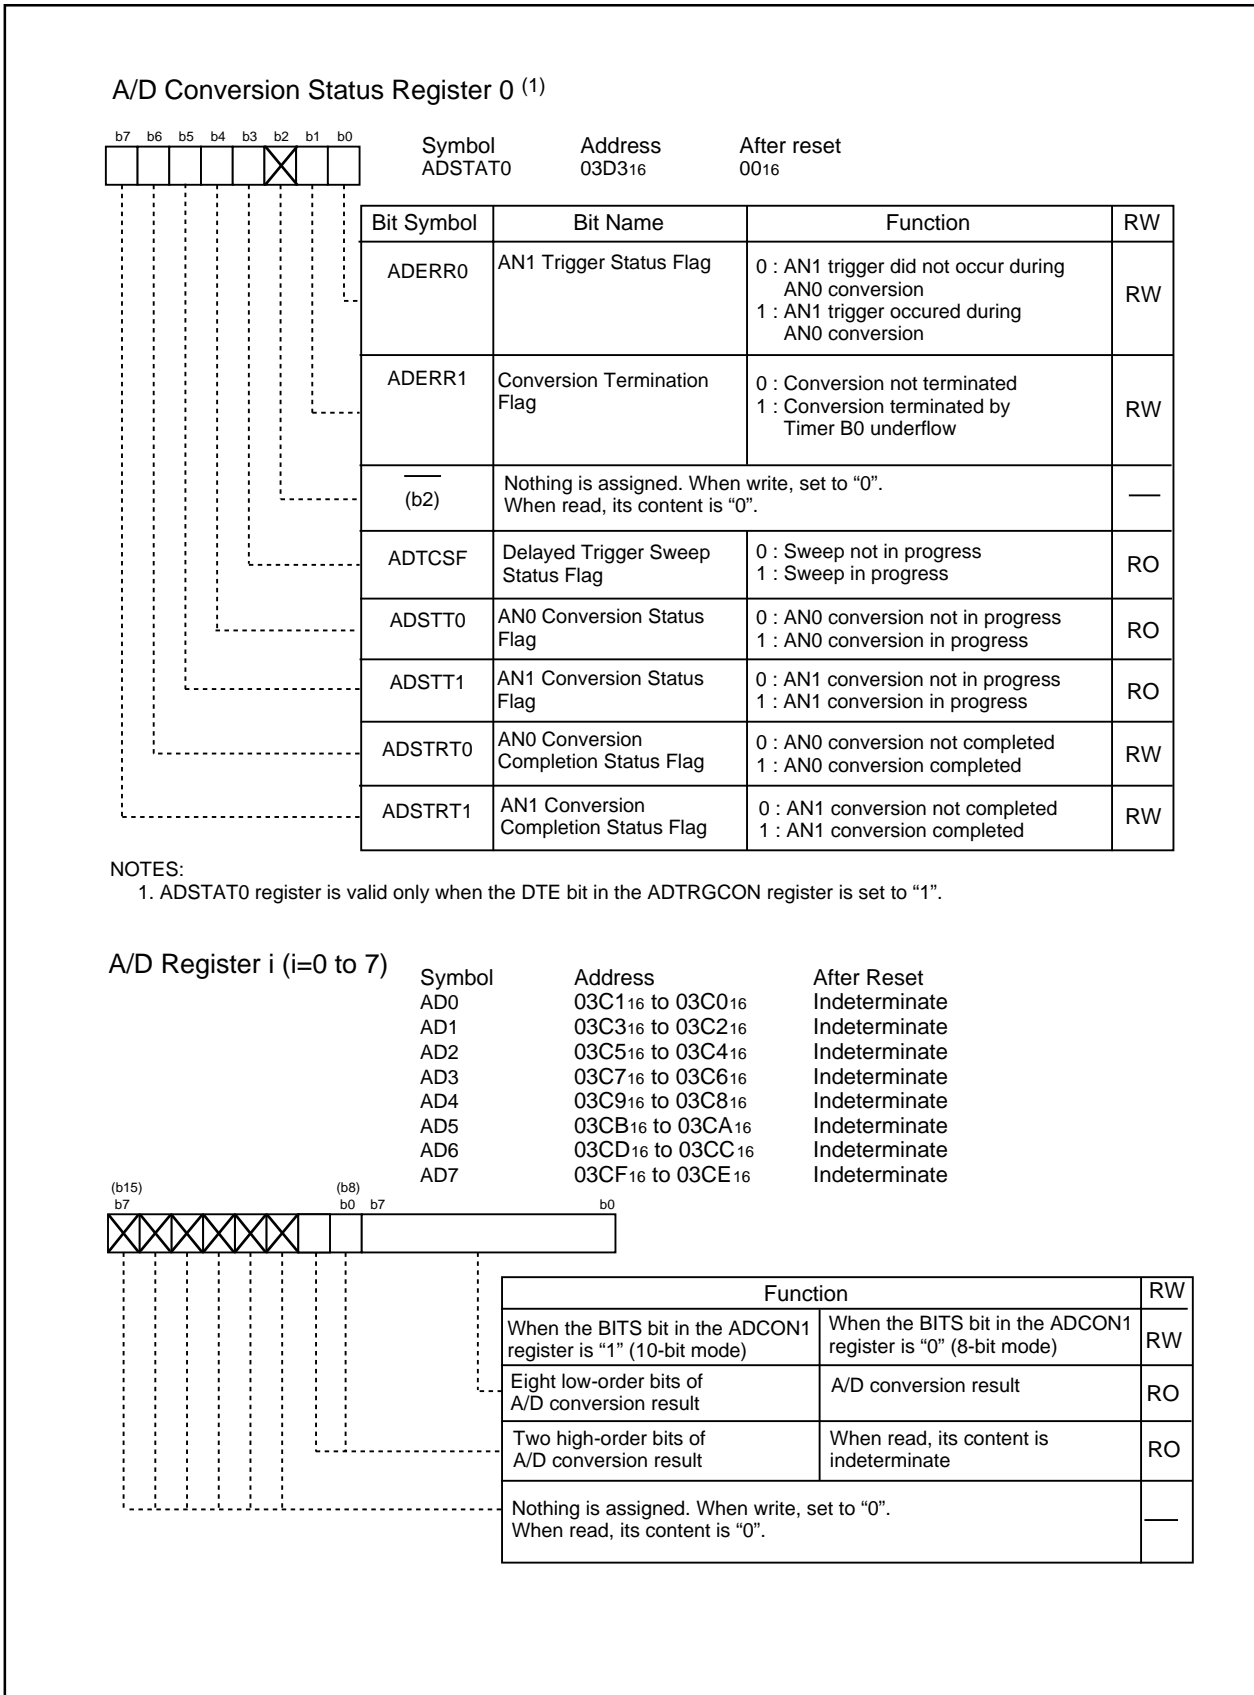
A/D Conversion Status Register 0 $^{(1)}$

b7 b6 b5 b4 b3 b2 b1 b0

Symbol ADSTAT0 Address $03D3_{16}$ After reset $00_{16}$

| Bit Symbol | Bit Name | Function | RW |
|---|---|---|---|
| ADERR0 | AN1 Trigger Status Flag | 0 : AN1 trigger did not occur during AN0 conversion 1 : AN1 trigger occured during AN0 conversion | RW |
| ADERR1 | Conversion Termination Flag | 0 : Conversion not terminated 1 : Conversion terminated by Timer B0 underflow | RW |
| (b2) | Nothing is assigned. When write, set to “0”. When read, its content is “0”. | | — |
| ADTCSF | Delayed Trigger Sweep Status Flag | 0 : Sweep not in progress 1 : Sweep in progress | RO |
| ADSTT0 | AN0 Conversion Status Flag | 0 : AN0 conversion not in progress 1 : AN0 conversion in progress | RO |
| ADSTT1 | AN1 Conversion Status Flag | 0 : AN1 conversion not in progress 1 : AN1 conversion in progress | RO |
| ADSTRT0 | AN0 Conversion Completion Status Flag | 0 : AN0 conversion not completed 1 : AN0 conversion completed | RW |
| ADSTRT1 | AN1 Conversion Completion Status Flag | 0 : AN1 conversion not completed 1 : AN1 conversion completed | RW |

NOTES:
1. ADSTAT0 register is valid only when the DTE bit in the ADTRGCON register is set to “1”.

A/D Register i (i=0 to 7)

| Symbol | Address | After Reset |
|---|---|---|
| AD0 | $03C1_{16}$ to $03C0_{16}$ | Indeterminate |
| AD1 | $03C3_{16}$ to $03C2_{16}$ | Indeterminate |
| AD2 | $03C5_{16}$ to $03C4_{16}$ | Indeterminate |
| AD3 | $03C7_{16}$ to $03C6_{16}$ | Indeterminate |
| AD4 | $03C9_{16}$ to $03C8_{16}$ | Indeterminate |
| AD5 | $03CB_{16}$ to $03CA_{16}$ | Indeterminate |
| AD6 | $03CD_{16}$ to $03CC_{16}$ | Indeterminate |
| AD7 | $03CF_{16}$ to $03CE_{16}$ | Indeterminate |

(b15) b7 (b8) b0 b7 b0

| Function | | RW |
|---|---|---|
| When the BITS bit in the ADCON1 register is “1” (10-bit mode) | When the BITS bit in the ADCON1 register is “0” (8-bit mode) | RW |
| Eight low-order bits of A/D conversion result | A/D conversion result | RO |
| Two high-order bits of A/D conversion result | When read, its content is indeterminate | RO |
| Nothing is assigned. When write, set to “0”. When read, its content is “0”. | | — |